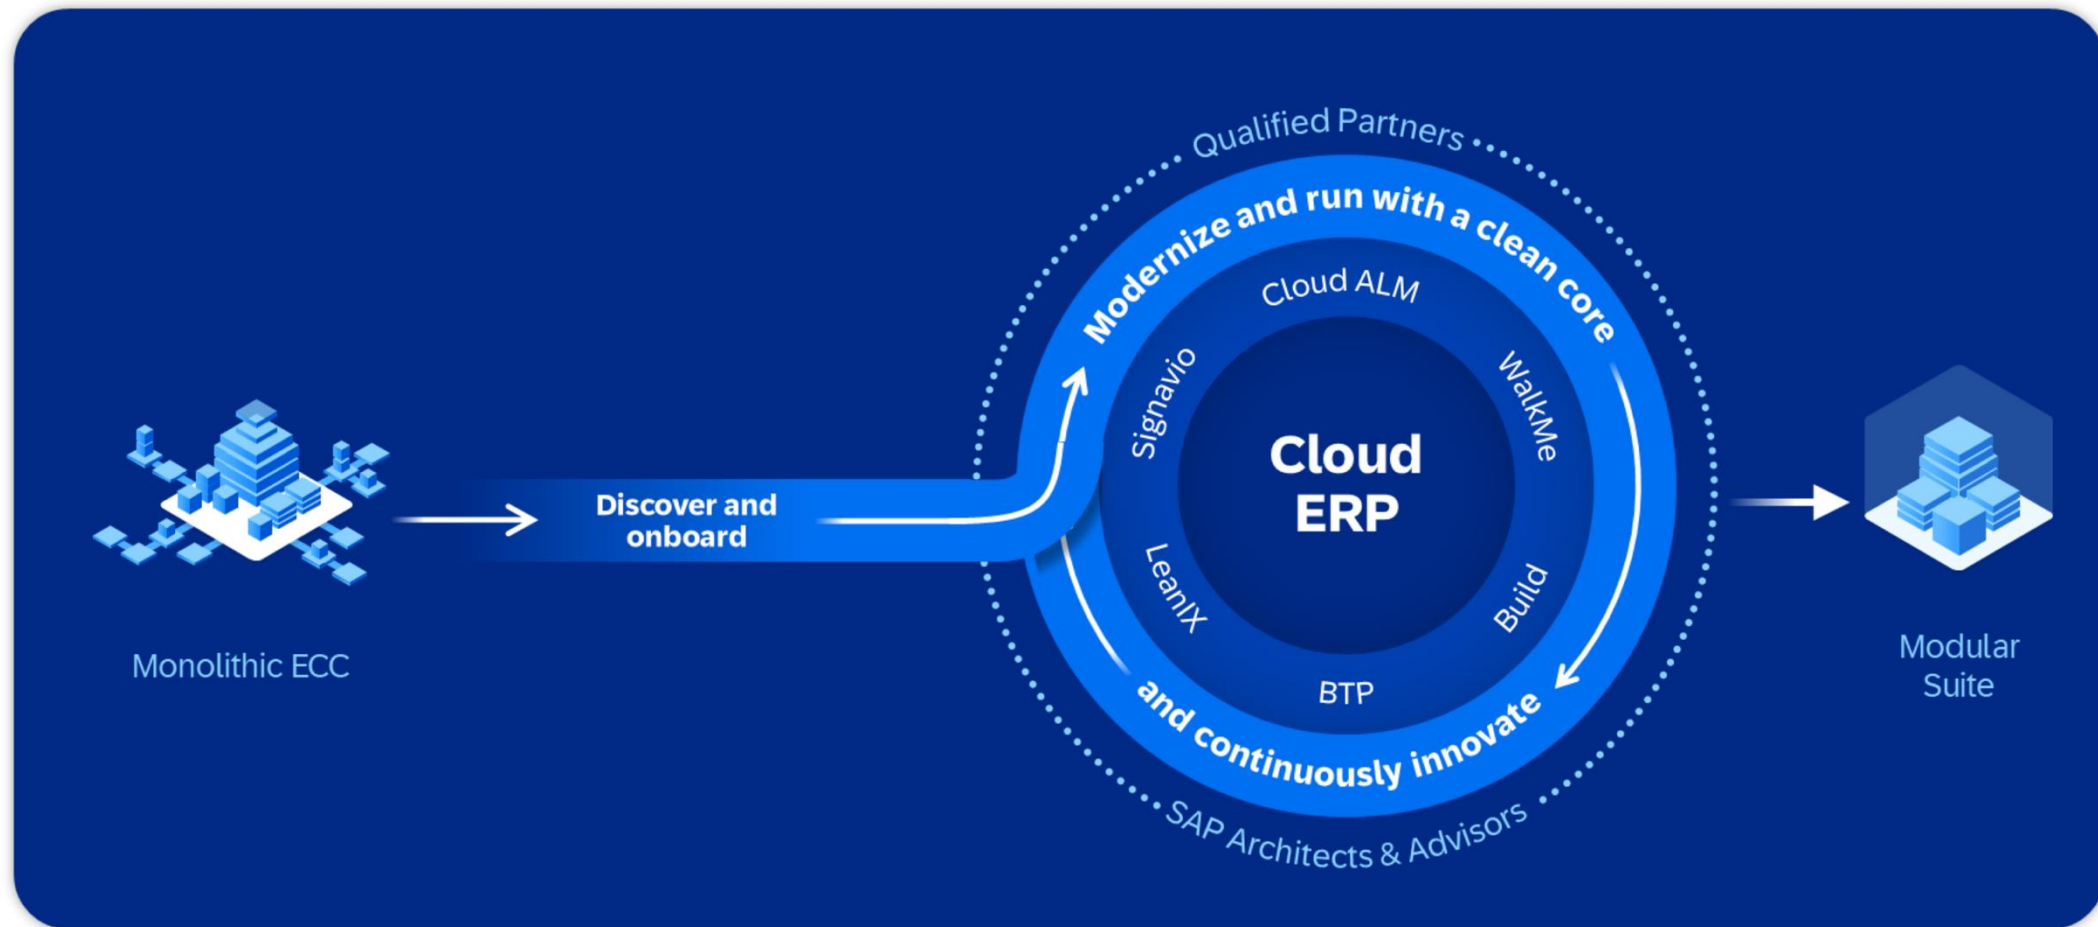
Monolithic ECC

Discover and onboard

Qualified Partners

Modernize and run with a clean core

Cloud ALM

Signavio

WalkMe

Cloud ERP

LeanIX

Build

BTP

and continuously innovate

SAP Architects & Advisors

Modular Suite